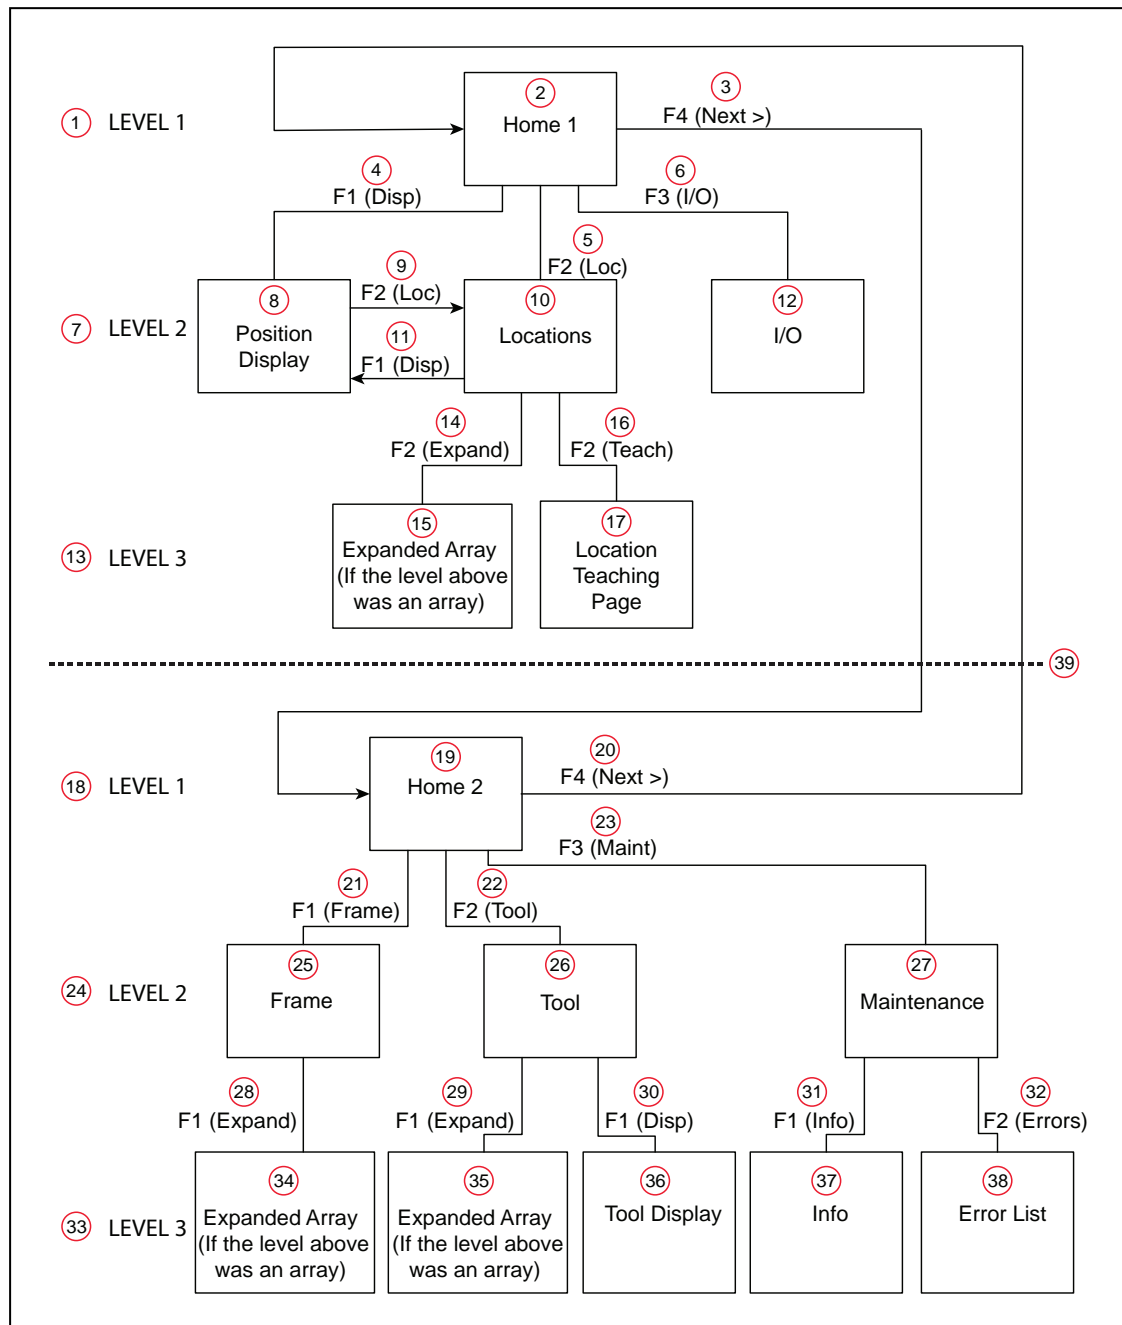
1 LEVEL 1

2 Home 1

3 F4 (Next >)

4 F1 (Disp)

6 F3 (I/O)

5 F2 (Loc)

7 LEVEL 2

8 Position Display

9 F2 (Loc)

10 Locations

11 F1 (Disp)

12 I/O

14 F2 (Expand)

16 F2 (Teach)

13 LEVEL 3

15 Expanded Array (If the level above was an array)

17 Location Teaching Page

39

18 LEVEL 1

19 Home 2

20 F4 (Next >)

23 F3 (Maint)

21 F1 (Frame)

22 F2 (Tool)

24 LEVEL 2

25 Frame

26 Tool

27 Maintenance

28 F1 (Expand)

29 F1 (Expand)

30 F1 (Disp)

31 F1 (Info)

32 F2 (Errors)

33 LEVEL 3

34 Expanded Array (If the level above was an array)

35 Expanded Array (If the level above was an array)

36 Tool Display

37 Info

38 Error List